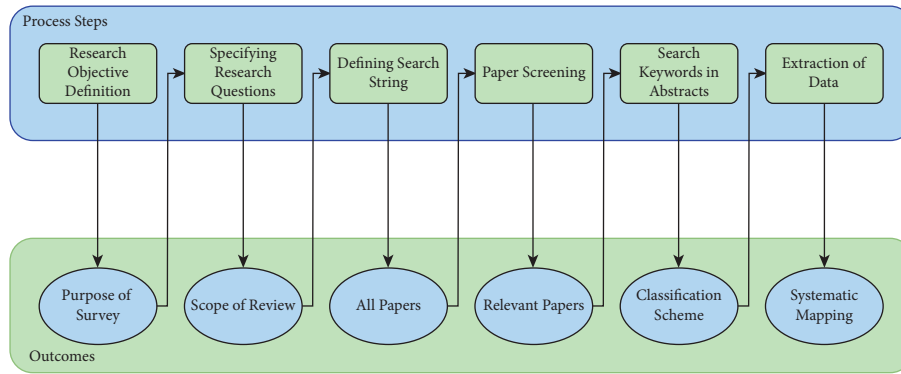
Process Steps

Research Objective Definition

Specifying Research Questions

Defining Search String

Paper Screening

Search Keywords in Abstracts

Extraction of Data

Purpose of Survey

Scope of Review

All Papers

Relevant Papers

Classification Scheme

Systematic Mapping

Outcomes